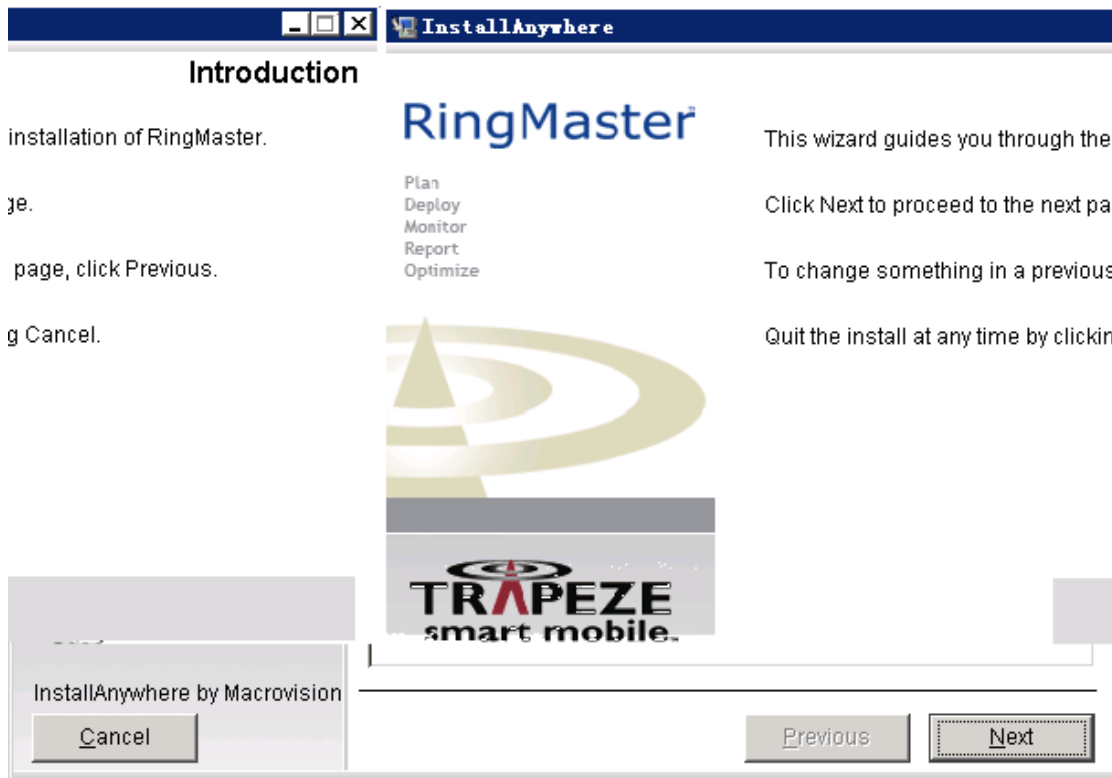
InstallAnywhere

Introduction

RingMaster

Plan
Deploy
Monitor
Report
Optimize

This wizard guides you through the installation of RingMaster.

Click Next to proceed to the next page.

To change something in a previous page, click Previous.

Quit the install at any time by clicking Cancel.

TRAPEZE
smart mobile.

InstallAnywhere by Macrovision

Cancel

Previous

Next